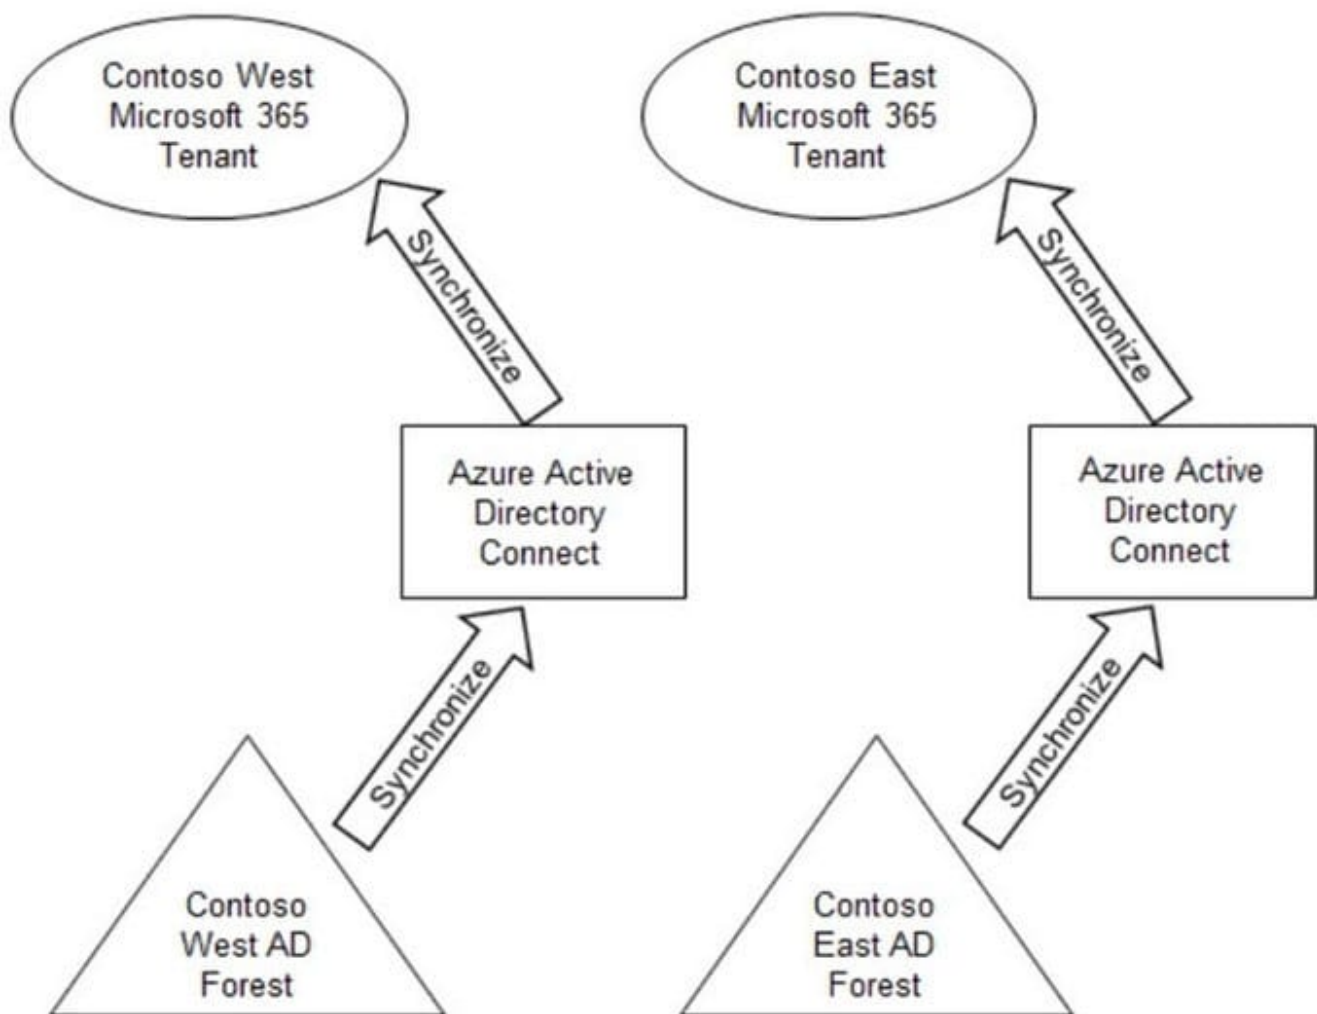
Contoso West Microsoft 365 Tenant

Contoso East Microsoft 365 Tenant

Synchronize

Synchronize

Azure Active Directory Connect

Azure Active Directory Connect

Synchronize

Synchronize

Contoso West AD Forest

Contoso East AD Forest